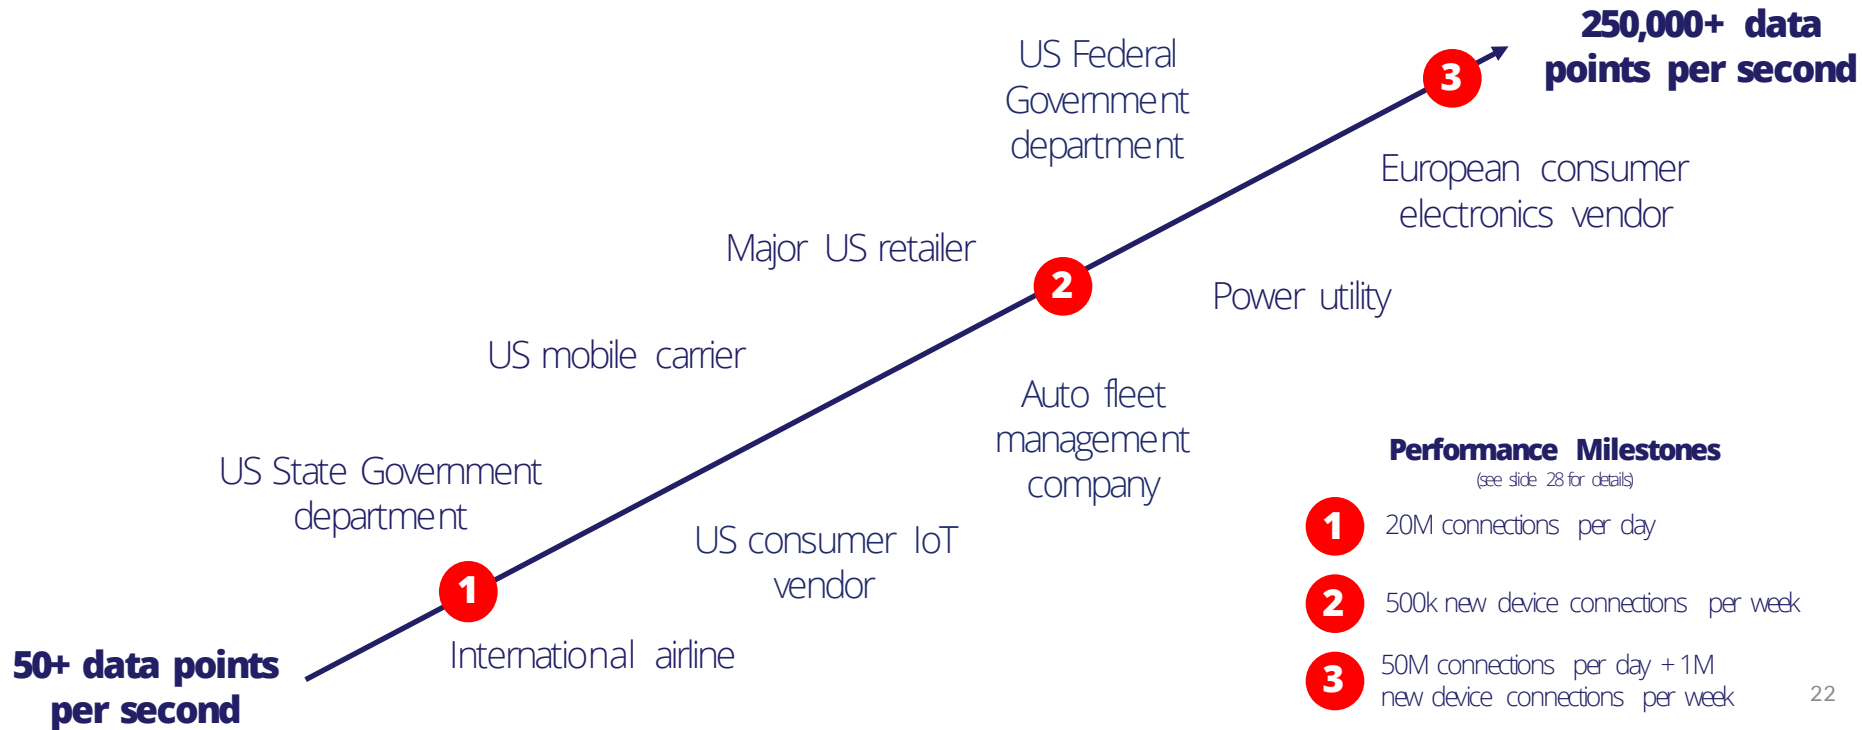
250,000+ data points per second

3

US Federal Government department

European consumer electronics vendor

Major US retailer

2

Power utility

US mobile carrier

Auto fleet management company

US State Government department

Performance Milestones
(see slide 28 for details)

US consumer IoT vendor

1

1 20M connections per day

2 500k new device connections per week

50+ data points per second

International airline

3 50M connections per day + 1M new device connections per week

22